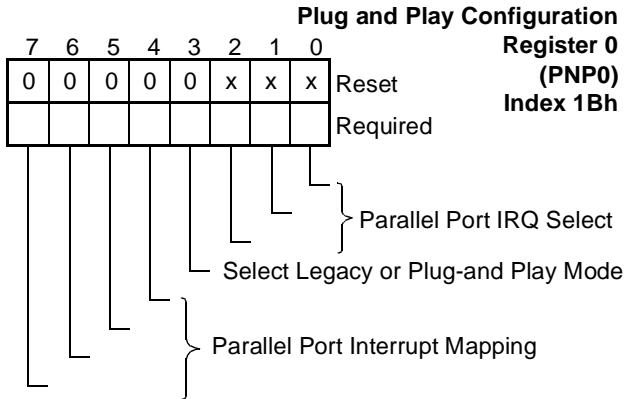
Plug and Play Configuration Register 0 (PNP0) Index 1Bh

| 7 | 6 | 5 | 4 | 3 | 2 | 1 | 0 | |
|---|---|---|---|---|---|---|---|---|
| 0 | 0 | 0 | 0 | 0 | x | x | x | Reset |
| | | | | | | | | Required |

Parallel Port IRQ Select

Select Legacy or Plug-and Play Mode

Parallel Port Interrupt Mapping